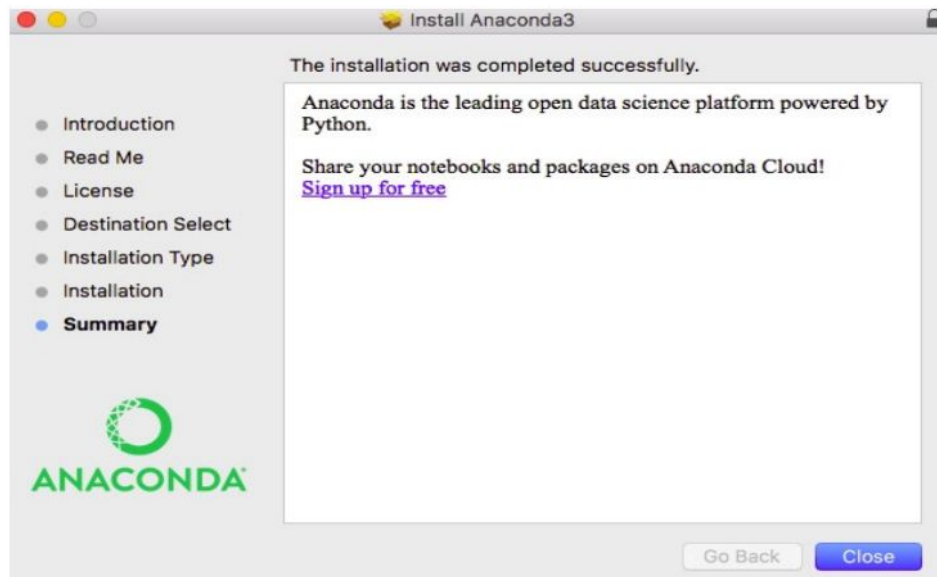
Install Anaconda3

The installation was completed successfully.

Introduction
Read Me
License
Destination Select
Installation Type
Installation
Summary

Anaconda is the leading open data science platform powered by Python.

Share your notebooks and packages on Anaconda Cloud!
Sign up for free

ANACONDA

Go Back
Close